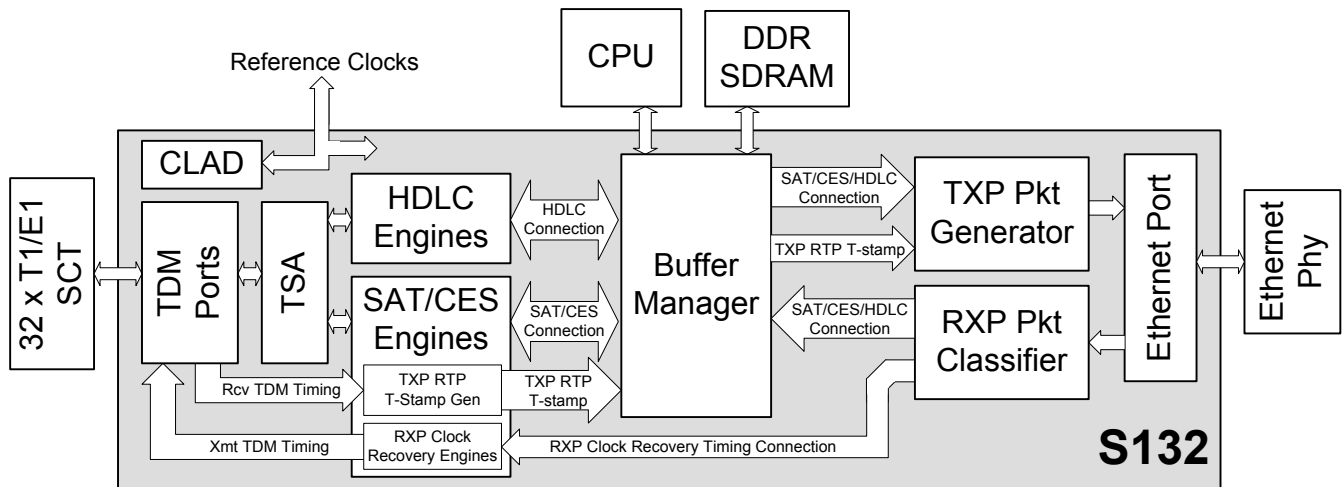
Reference Clocks

CPU

DDR SDRAM

CLAD

32 x T1/E1 SCT

TDM Ports

TSA

HDLC Engines

HDLC Connection

SAT/CES Engines

SAT/CES Connection

Buffer Manager

SAT/CES/HDLC Connection

TXP RTP T-stamp

TXP Pkt Generator

SAT/CES/HDLC Connection

RXP Pkt Classifier

Ethernet Port

Ethernet Phy

Rcv TDM Timing

TXP RTP T-Stamp Gen

TXP RTP T-stamp

Xmt TDM Timing

RXP Clock Recovery Engines

RXP Clock Recovery Timing Connection

S132